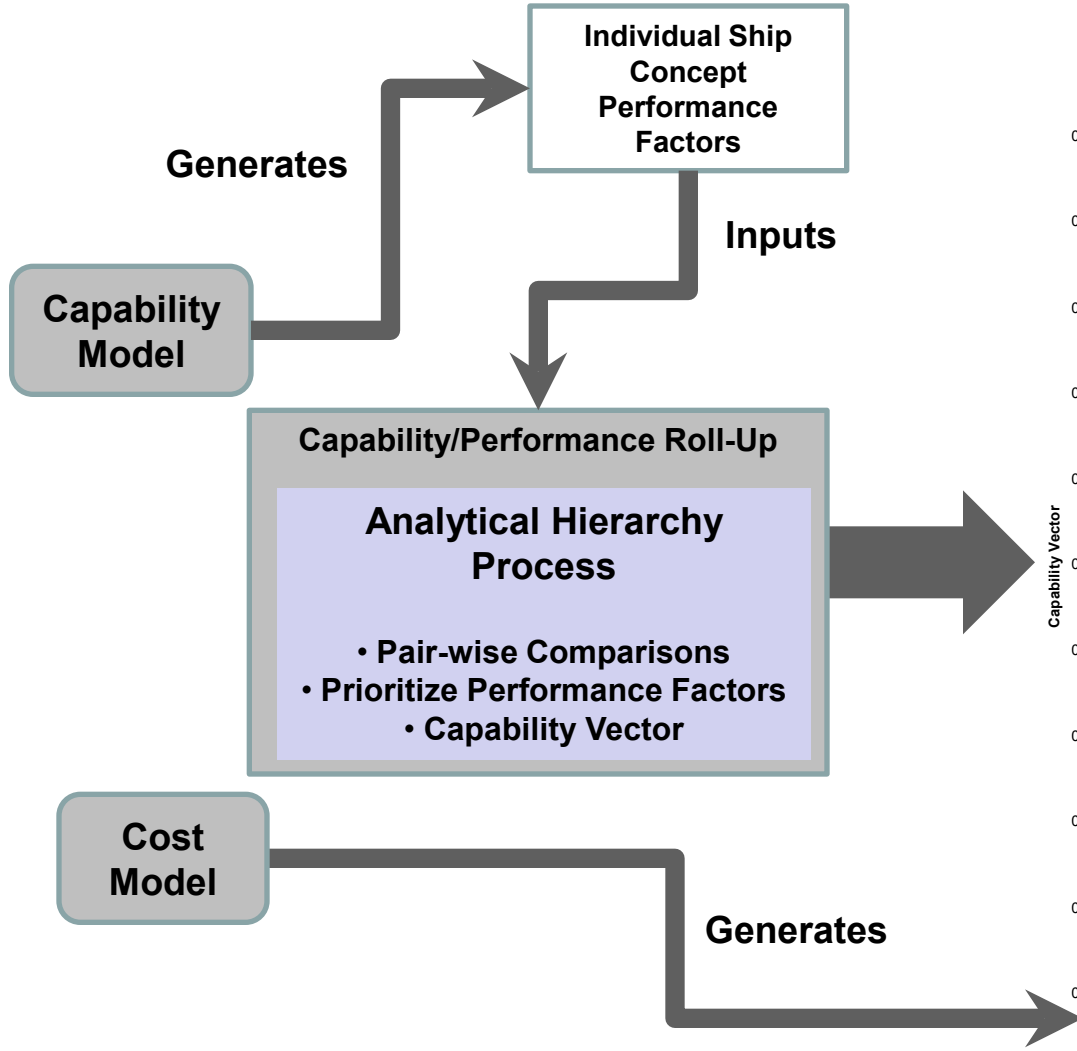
Individual Ship Concept Performance Factors

Generates

Inputs

Capability Model

Capability/Performance Roll-Up

Analytical Hierarchy Process

• Pair-wise Comparisons
• Prioritize Performance Factors
• Capability Vector

Capability Vector

Cost Model

Generates